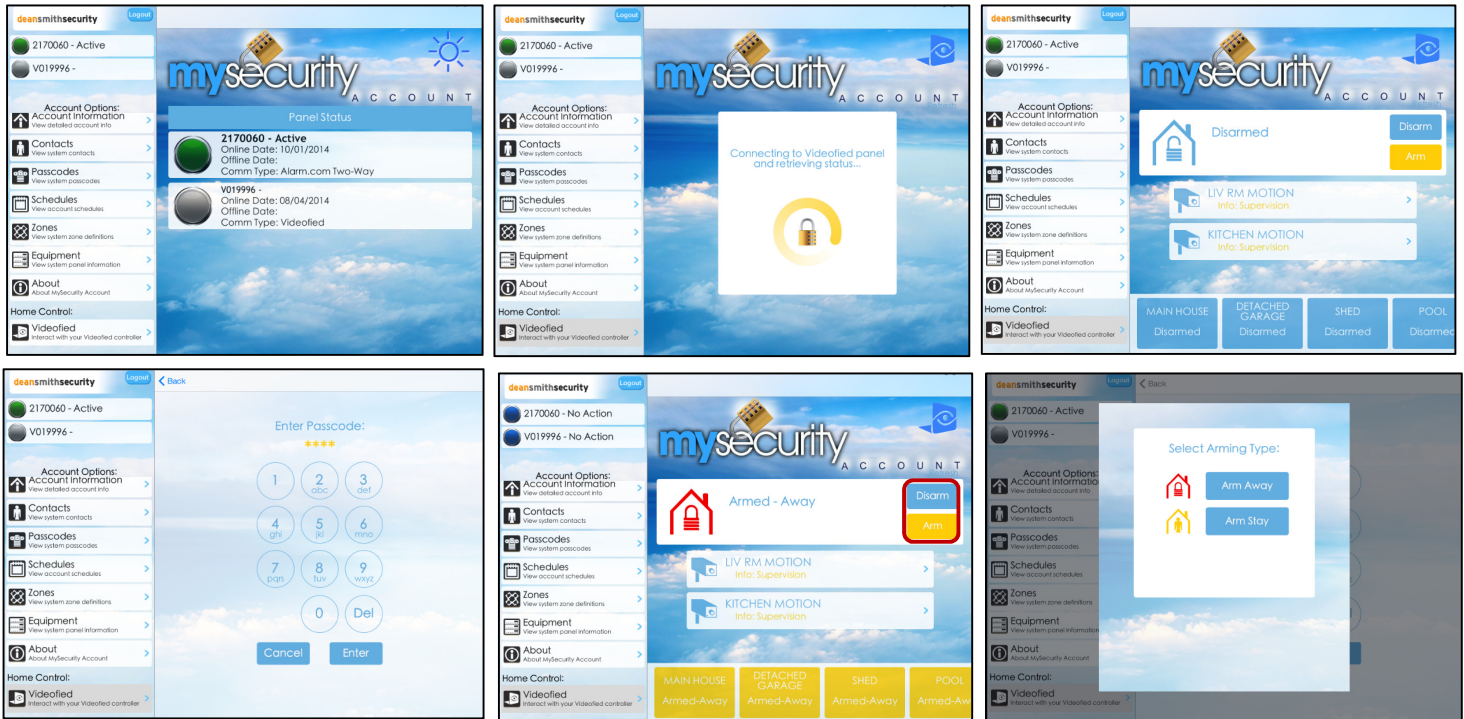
deansmithsecurity Logout
2170060 - Active
V019996 -
mysecurity ACCOUNT
Account Options:
Account Information View detailed account info
Contacts View system contacts
Passcodes View system passcodes
Schedules View account schedules
Zones View system zone definitions
Equipment View system panel information
About About MySecurity Account
Home Control:
Videofied Interact with your Videofied controller
Panel Status
2170060 - Active
Online Date: 10/01/2014
Offline Date:
Comm Type: Alarm.com Two-Way
V019996 -
Online Date: 08/04/2014
Offline Date:
Comm Type: Videofied

deansmithsecurity Logout
2170060 - Active
V019996 -
mysecurity ACCOUNT
Account Options:
Account Information View detailed account info
Contacts View system contacts
Passcodes View system passcodes
Schedules View account schedules
Zones View system zone definitions
Equipment View system panel information
About About MySecurity Account
Home Control:
Videofied Interact with your Videofied controller
Connecting to Videofied panel and retrieving status...

deansmithsecurity Logout
2170060 - Active
V019996 -
mysecurity ACCOUNT
Account Options:
Account Information View detailed account info
Contacts View system contacts
Passcodes View system passcodes
Schedules View account schedules
Zones View system zone definitions
Equipment View system panel information
About About MySecurity Account
Home Control:
Videofied Interact with your Videofied controller
Disarmed
Disarm
Arm
LIV RM MOTION Info: Supervision
KITCHEN MOTION Info: Supervision
MAIN HOUSE Disarmed
DETACHED GARAGE Disarmed
SHED Disarmed
POOL Disarmed

deansmithsecurity Logout
Back
2170060 - Active
V019996 -
Account Options:
Account Information View detailed account info
Contacts View system contacts
Passcodes View system passcodes
Schedules View account schedules
Zones View system zone definitions
Equipment View system panel information
About About MySecurity Account
Home Control:
Videofied Interact with your Videofied controller
Enter Passcode:
****
1
2 abc
3 def
4 ghi
5 jkl
6 mno
7 pqrs
8 tuv
9 wxyz
0
Del
Cancel
Enter

deansmithsecurity Logout
2170060 - No Action
V019996 - No Action
mysecurity ACCOUNT
Account Options:
Account Information View detailed account info
Contacts View system contacts
Passcodes View system passcodes
Schedules View account schedules
Zones View system zone definitions
Equipment View system panel information
About About MySecurity Account
Home Control:
Videofied Interact with your Videofied controller
Armed - Away
Disarm
Arm
LIV RM MOTION Info: Supervision
KITCHEN MOTION Info: Supervision
MAIN HOUSE Armed-Away
DETACHED GARAGE Armed-Away
SHED Armed-Away
POOL Armed-Aw

deansmithsecurity Logout
Back
2170060 - Active
V019996 -
Account Options:
Account Information View detailed account info
Contacts View system contacts
Passcodes View system passcodes
Schedules View account schedules
Zones View system zone definitions
Equipment View system panel information
About About MySecurity Account
Home Control:
Videofied Interact with your Videofied controller
Select Arming Type:
Arm Away
Arm Stay